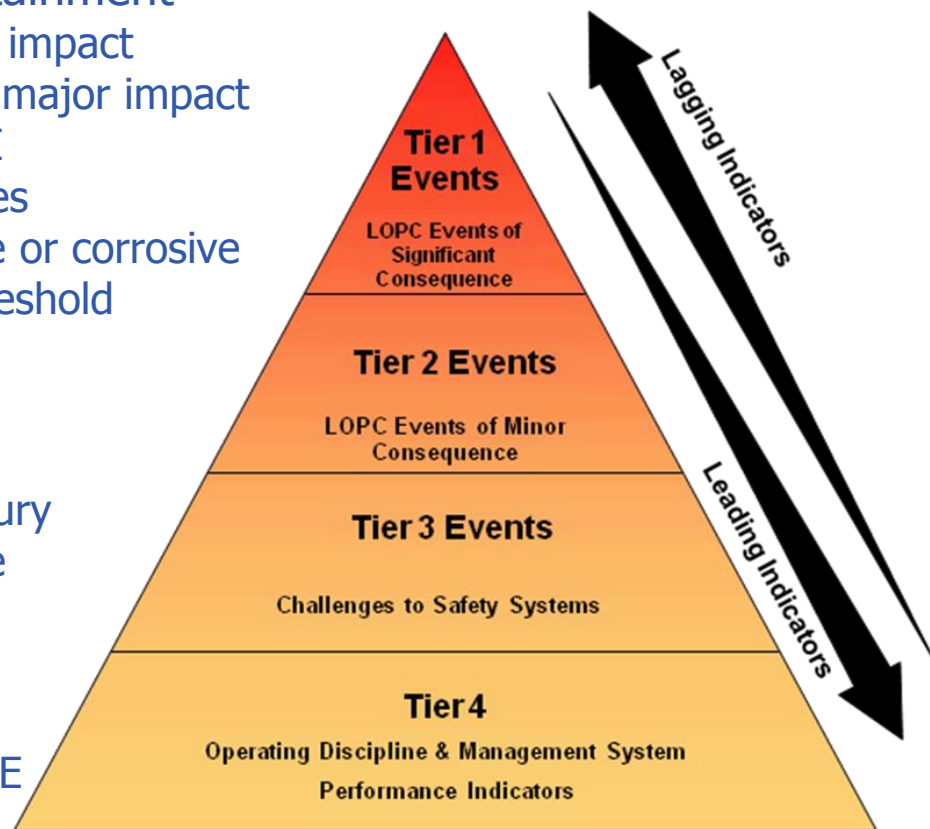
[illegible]ainment
impact
major impact
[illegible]
es
e or corrosive
eshold

ury
e

E

Tier 1 Events
LOPC Events of Significant Consequence

Tier 2 Events
LOPC Events of Minor Consequence

Tier 3 Events
Challenges to Safety Systems

Tier 4
Operating Discipline & Management System Performance Indicators

Lagging Indicators

Leading Indicators